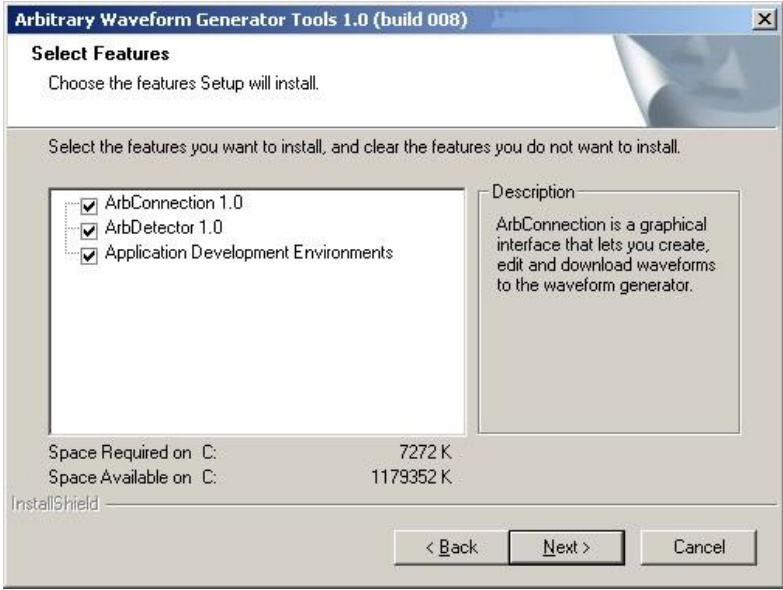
Arbitrary Waveform Generator Tools 1.0 (build 008)

Select Features

Choose the features Setup will install.

Select the features you want to install, and clear the features you do not want to install.

ArbConnection 1.0
ArbDetector 1.0
Application Development Environments

Description

ArbConnection is a graphical interface that lets you create, edit and download waveforms to the waveform generator.

Space Required on C: 7272 K
Space Available on C: 1179352 K

InstallShield

< Back
Next >
Cancel